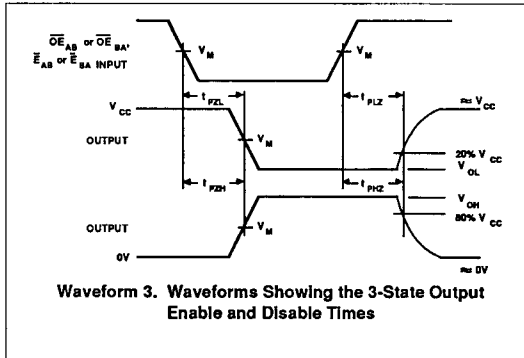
$\overline{OE}_{AB}$ or $\overline{OE}_{BA}$, $\overline{E}_{AB}$ or $\overline{E}_{BA}$ INPUT

$V_M$

$V_M$

$V_{CC}$

$t_{PZL}$

$t_{PLZ}$

$\approx V_{CC}$

OUTPUT

$V_M$

20% $V_{CC}$

$V_{OL}$

$t_{PZH}$

$t_{PHZ}$

$V_{OH}$

OUTPUT

80% $V_{CC}$

$V_M$

0V

$\approx 0V$

Waveform 3. Waveforms Showing the 3-State Output Enable and Disable Times